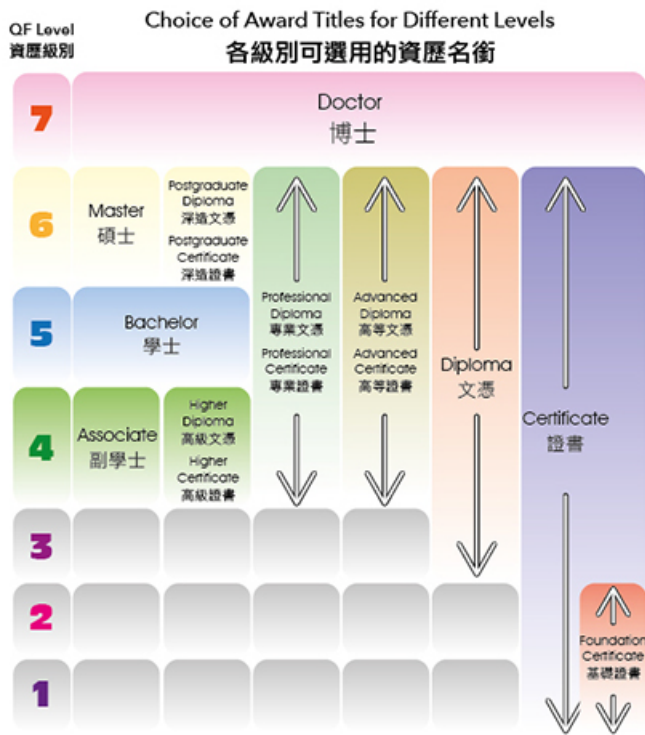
QF Level
資歷級別

Choice of Award Titles for Different Levels
各級別可選用的資歷名銜

7
Doctor
博士

6
Master
碩士

Postgraduate Diploma
深造文憑
Postgraduate Certificate
深造證書

5
Bachelor
學士

4
Associate
副學士

Higher Diploma
高級文憑
Higher Certificate
高級證書

Professional Diploma
專業文憑
Professional Certificate
專業證書

Advanced Diploma
高等文憑
Advanced Certificate
高等證書

Diploma
文憑

Certificate
證書

3

2

1

Foundation Certificate
基礎證書